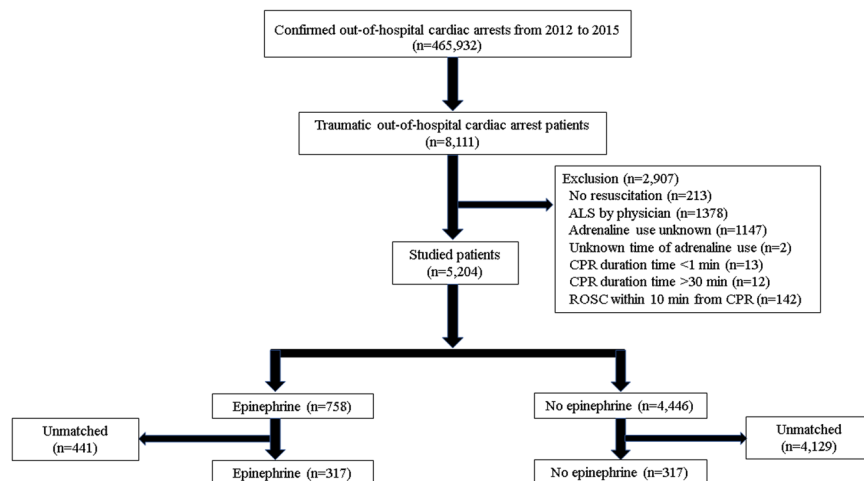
Confirmed out-of-hospital cardiac arrests from 2012 to 2015
(n=465,932)

Traumatic out-of-hospital cardiac arrest patients
(n=8,111)

Exclusion (n=2,907)
No resuscitation (n=213)
ALS by physician (n=1378)
Adrenaline use unknown (n=1147)
Unknown time of adrenaline use (n=2)
CPR duration time <1 min (n=13)
CPR duration time >30 min (n=12)
ROSC within 10 min from CPR (n=142)

Studied patients
(n=5,204)

Epinephrine (n=758)

No epinephrine (n=4,446)

Unmatched
(n=441)

Unmatched
(n=4,129)

Epinephrine (n=317)

No epinephrine (n=317)